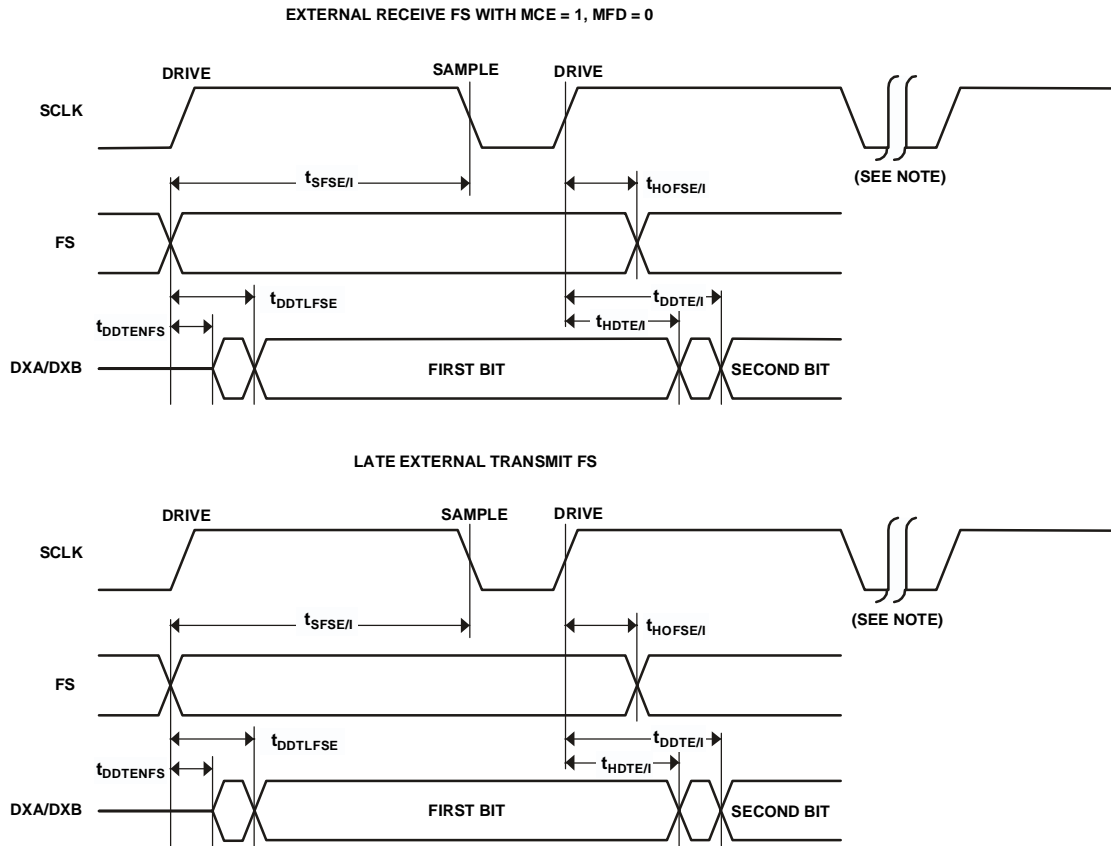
EXTERNAL RECEIVE FS WITH MCE = 1, MFD = 0

DRIVE

SAMPLE

DRIVE

SCLK

$t_{SFSE/I}$

$t_{HOFSE/I}$

(SEE NOTE)

FS

$t_{DDTLFSE}$

$t_{DDTE/I}$

$t_{DDTENFS}$

$t_{HDTE/I}$

DXA/DXB

FIRST BIT

SECOND BIT

LATE EXTERNAL TRANSMIT FS

DRIVE

SAMPLE

DRIVE

SCLK

$t_{SFSE/I}$

$t_{HOFSE/I}$

(SEE NOTE)

FS

$t_{DDTLFSE}$

$t_{DDTE/I}$

$t_{DDTENFS}$

$t_{HDTE/I}$

DXA/DXB

FIRST BIT

SECOND BIT